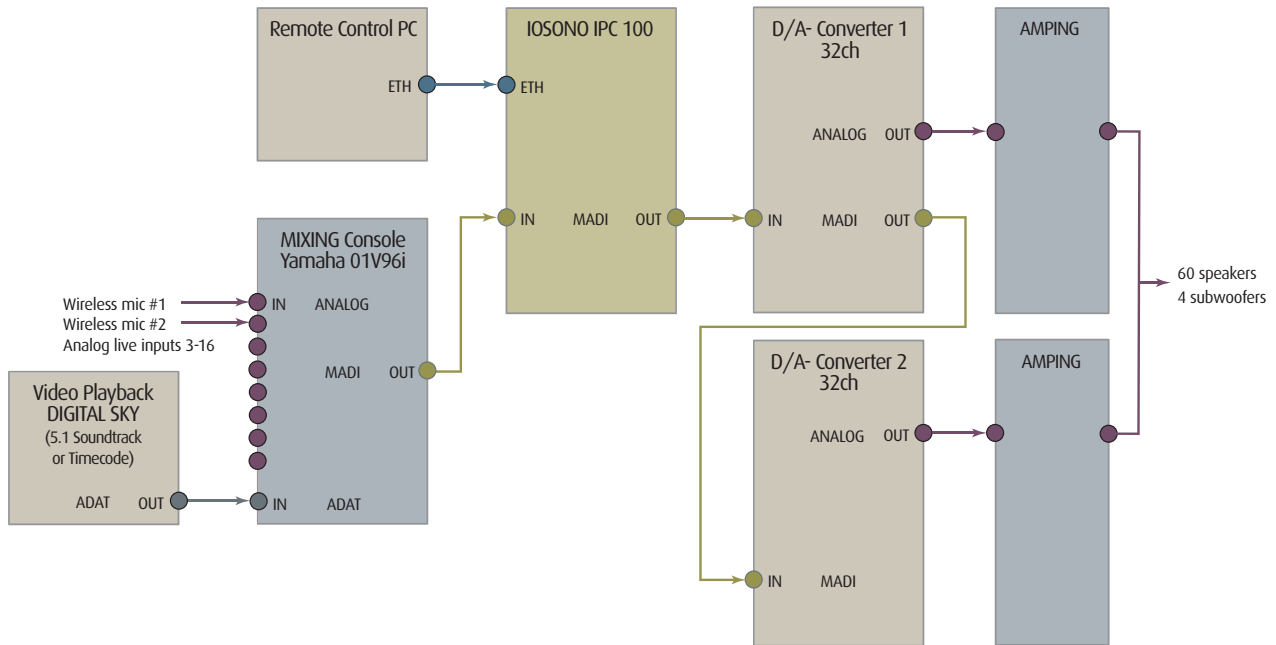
Remote Control PC
ETH

IOSONO IPC 100
ETH
IN MADI OUT

D/A- Converter 1
32ch
ANALOG OUT
IN MADI OUT

AMPING

MIXING Console
Yamaha 01V96i
IN ANALOG
MADI OUT
IN ADAT

Wireless mic #1
Wireless mic #2
Analog live inputs 3-16

Video Playback
DIGITAL SKY
(5.1 Soundtrack
or Timecode)
ADAT OUT

60 speakers
4 subwoofers

D/A- Converter 2
32ch
ANALOG OUT
IN MADI

AMPING